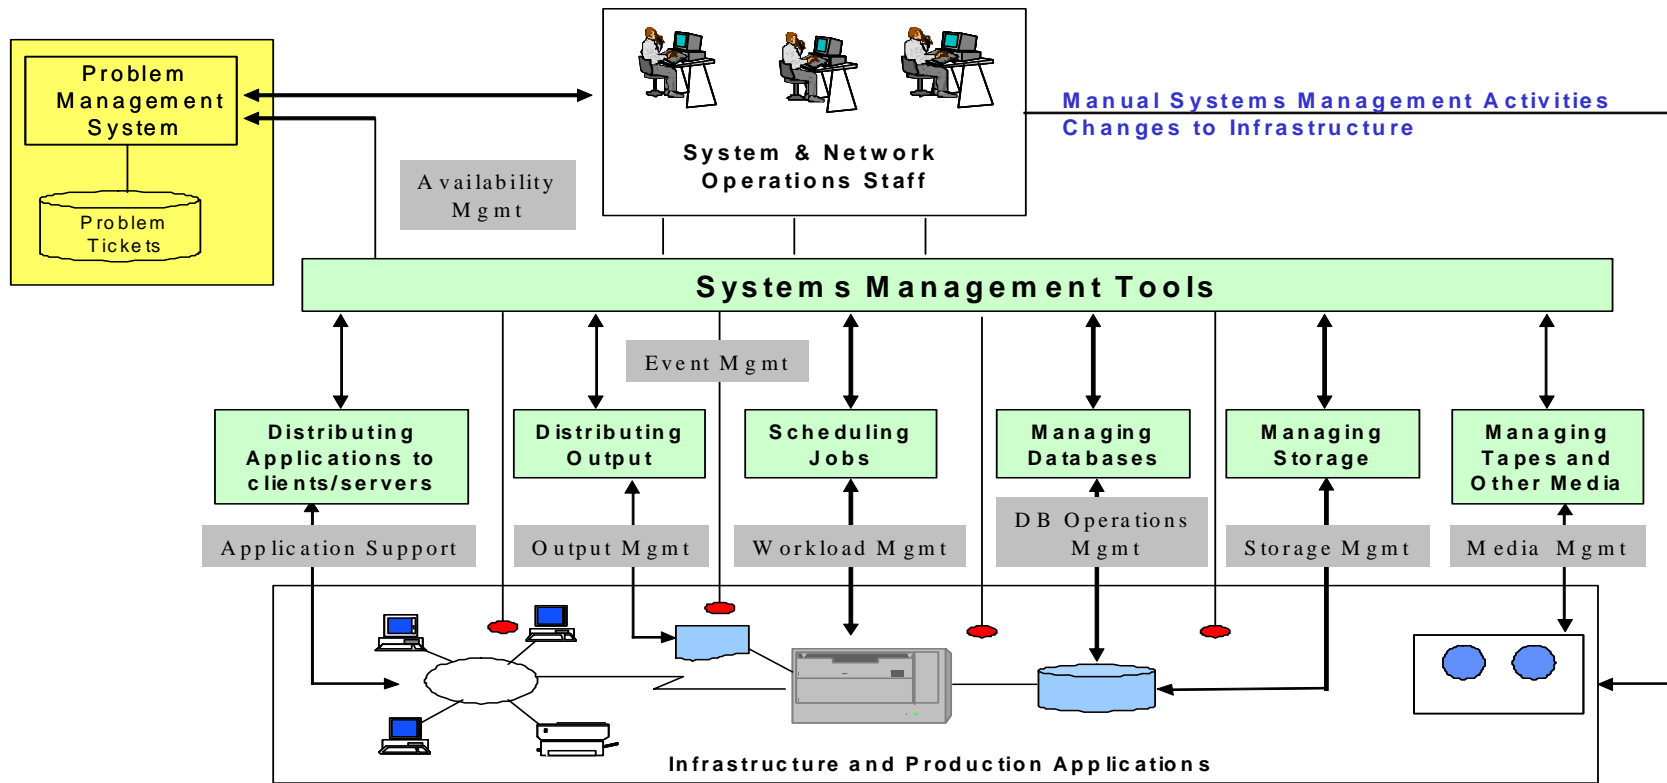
Problem Management System

Problem Tickets

Availability Mgmt

System & Network Operations Staff

Manual Systems Management Activities
Changes to Infrastructure

Systems Management Tools

Event Mgmt

Distributing Applications to clients/servers

Distributing Output

Scheduling Jobs

Managing Databases

Managing Storage

Managing Tapes and Other Media

Application Support

Output Mgmt

Workload Mgmt

DB Operations Mgmt

Storage Mgmt

Media Mgmt

Infrastructure and Production Applications